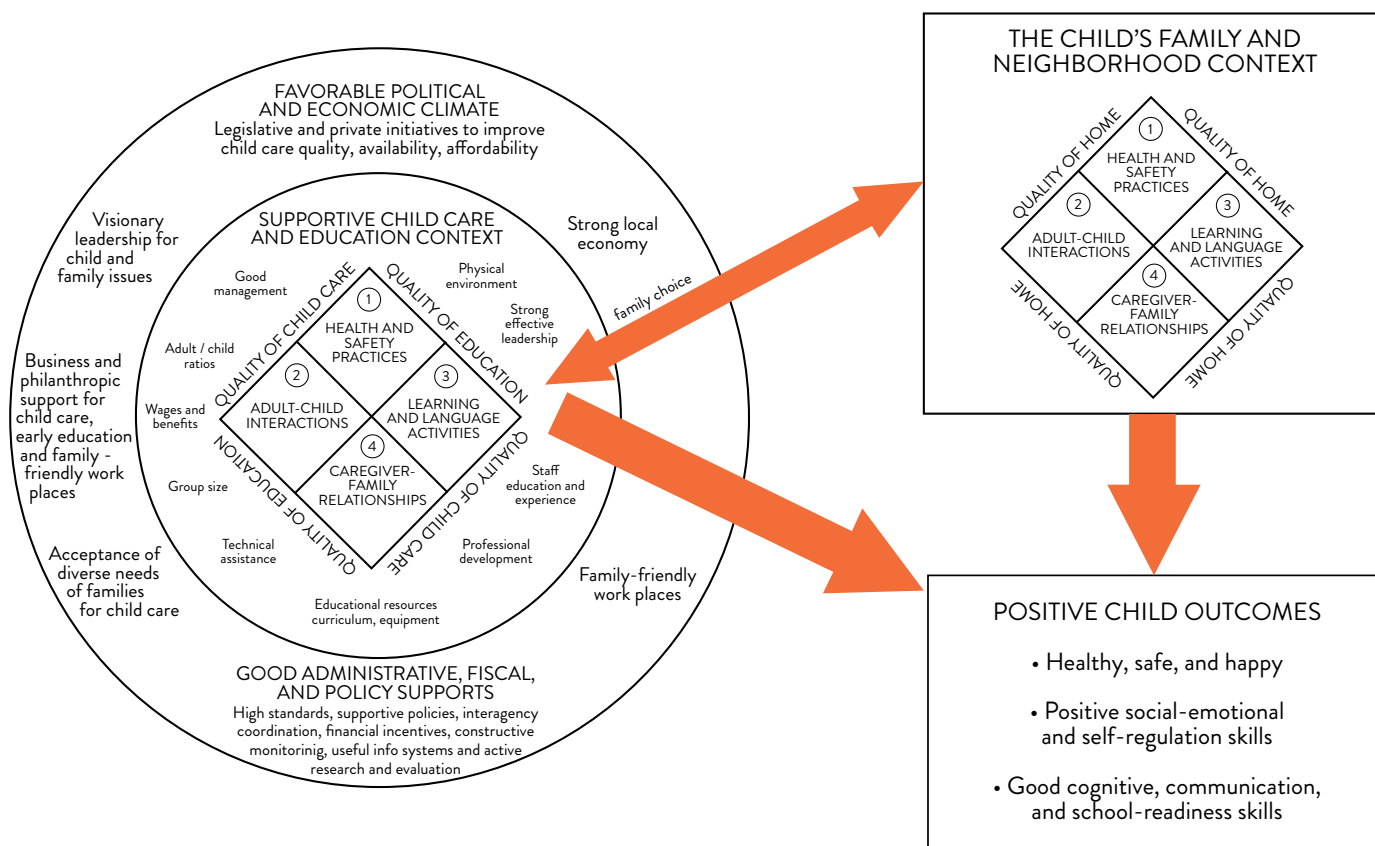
FAVORABLE POLITICAL AND ECONOMIC CLIMATE
Legislative and private initiatives to improve child care quality, availability, affordability

Visionary leadership for child and family issues

Business and philanthropic support for child care, early education and family - friendly work places

Acceptance of diverse needs of families for child care

Strong local economy

Family-friendly work places

SUPPORTIVE CHILD CARE AND EDUCATION CONTEXT

Good management

Adult / child ratios

Wages and benefits

Group size

Technical assistance

Physical environment

Strong effective leadership

Staff education and experience

Professional development

Educational resources curriculum, equipment

QUALITY OF CHILD CARE
QUALITY OF EDUCATION
QUALITY OF EDUCATION
QUALITY OF CHILD CARE

1 HEALTH AND SAFETY PRACTICES
2 ADULT-CHILD INTERACTIONS
3 LEARNING AND LANGUAGE ACTIVITIES
4 CAREGIVER-FAMILY RELATIONSHIPS

GOOD ADMINISTRATIVE, FISCAL, AND POLICY SUPPORTS
High standards, supportive policies, interagency coordination, financial incentives, constructive monitorinig, useful info systems and active research and evaluation

family choice

THE CHILD'S FAMILY AND NEIGHBORHOOD CONTEXT

QUALITY OF HOME
QUALITY OF HOME
QUALITY OF HOME
QUALITY OF HOME

1 HEALTH AND SAFETY PRACTICES
2 ADULT-CHILD INTERACTIONS
3 LEARNING AND LANGUAGE ACTIVITIES
4 CAREGIVER-FAMILY RELATIONSHIPS

POSITIVE CHILD OUTCOMES
• Healthy, safe, and happy
• Positive social-emotional and self-regulation skills
• Good cognitive, communication, and school-readiness skills